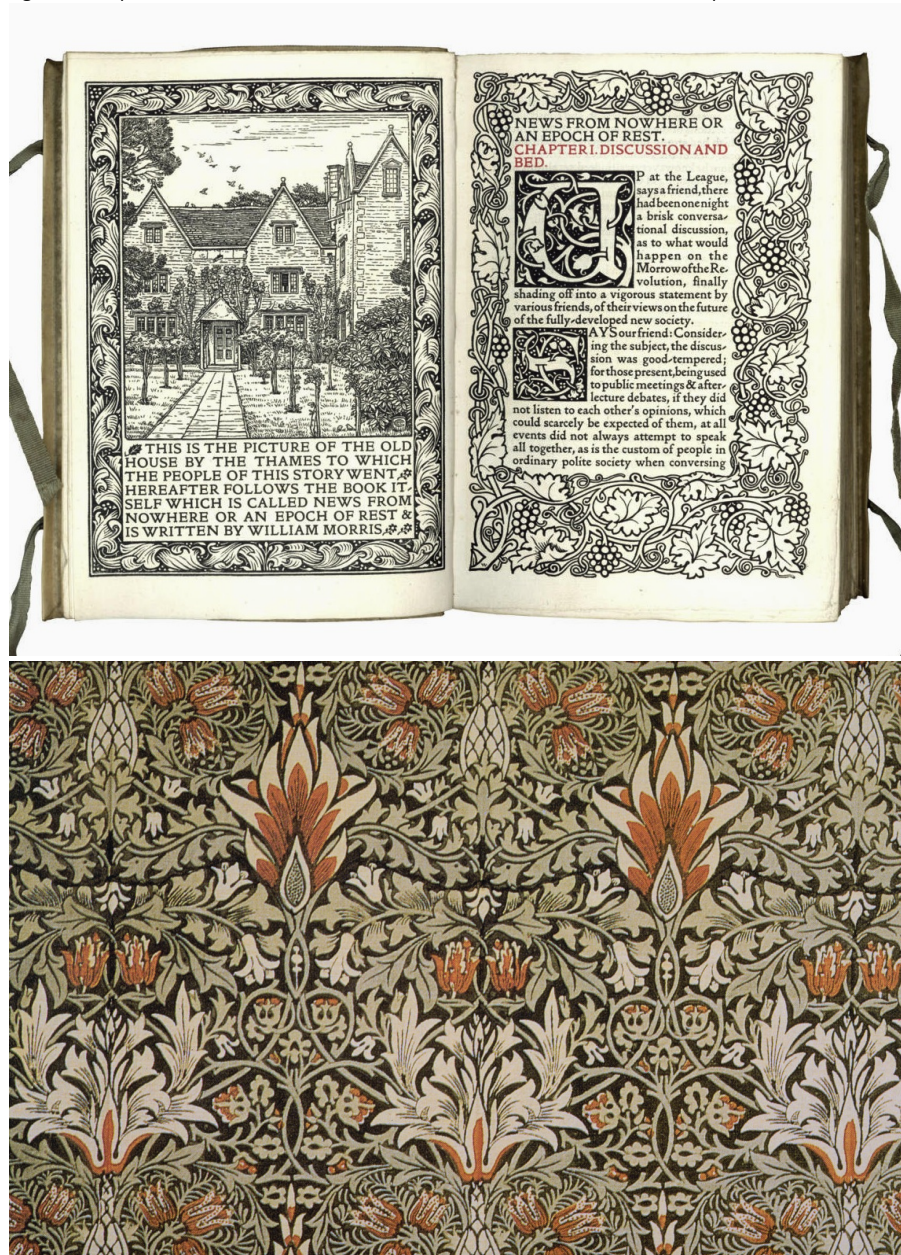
THIS IS THE PICTURE OF THE OLD HOUSE BY THE THAMES TO WHICH THE PEOPLE OF THIS STORY WENT. HEREAFTER FOLLOWS THE BOOK ITSELF WHICH IS CALLED NEWS FROM NOWHERE OR AN EPOCH OF REST & IS WRITTEN BY WILLIAM MORRIS.

NEWS FROM NOWHERE OR AN EPOCH OF REST.
CHAPTER I. DISCUSSION AND BED.

UP at the League, says a friend, there had been one night a brisk conversational discussion, as to what would happen on the Morrow of the Revolution, finally shading off into a vigorous statement by various friends, of their views on the future of the fully-developed new society.

SAYS our friend: Considering the subject, the discussion was good-tempered; for those present, being used to public meetings & after-lecture debates, if they did not listen to each other's opinions, which could scarcely be expected of them, at all events did not always attempt to speak all together, as is the custom of people in ordinary polite society when conversing